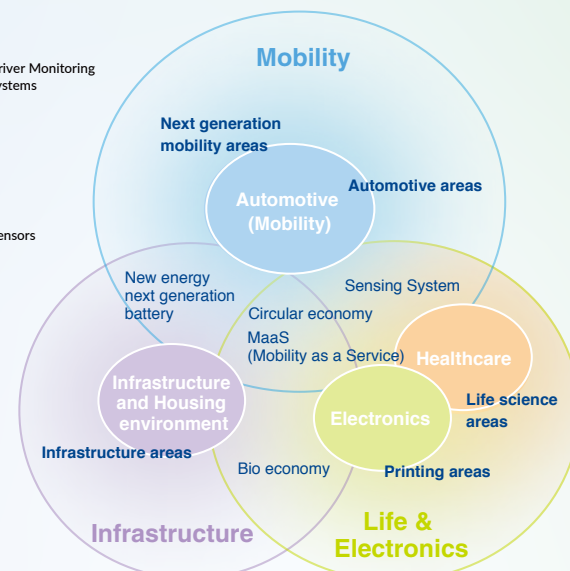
river Monitoring
ystems

ensors

Mobility

Next generation mobility areas

Automotive (Mobility)

Automotive areas

New energy next generation battery

Sensing System

Circular economy

MaaS (Mobility as a Service)

Healthcare

Infrastructure and Housing environment

Electronics

Life science areas

Infrastructure areas

Bio economy

Printing areas

Infrastructure

Life & Electronics